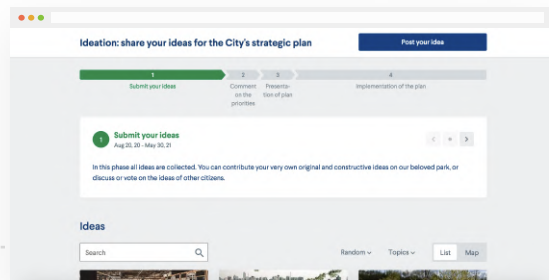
Ideation: share your ideas for the City's strategic plan

Post your idea

1
Submit your ideas

2
Comment on the priorities

3
Presentation of plan

4
Implementation of the plan

1
Submit your ideas
Aug 20, 20 - May 30, 21

In this phase all ideas are collected. You can contribute your very own original and constructive ideas on our beloved park, or discuss or vote on the ideas of other citizens.

Ideas

Search

Random

Topics

List

Map